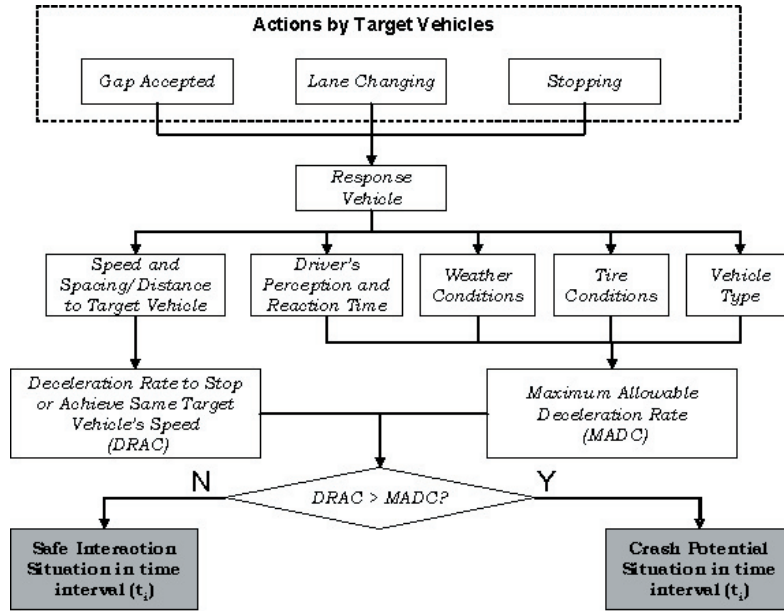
Actions by Target Vehicles

Gap Accepted

Lane Changing

Stopping

Response Vehicle

Speed and Spacing/Distance to Target Vehicle

Driver's Perception and Reaction Time

Weather Conditions

Tire Conditions

Vehicle Type

Deceleration Rate to Stop or Achieve Same Target Vehicle's Speed (DRAC)

Maximum Allowable Deceleration Rate (MADC)

N

DRAC > MADC?

Y

Safe Interaction Situation in time interval ($t_i$)

Crash Potential Situation in time interval ($t_i$)